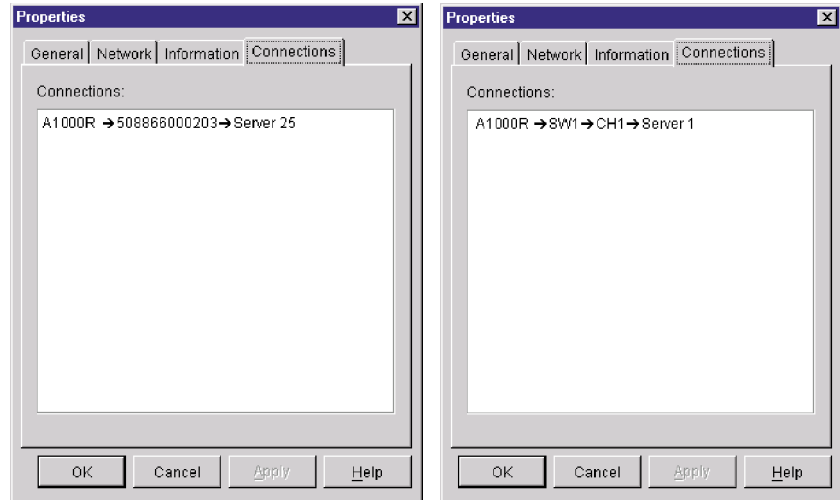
Properties

General | Network | Information | Connections

Connections:

A1000R → 508866000203 → Server 25

OK | Cancel | Apply | Help

Properties

General | Network | Information | Connections

Connections:

A1000R → SW1 → CH1 → Server 1

OK | Cancel | Apply | Help